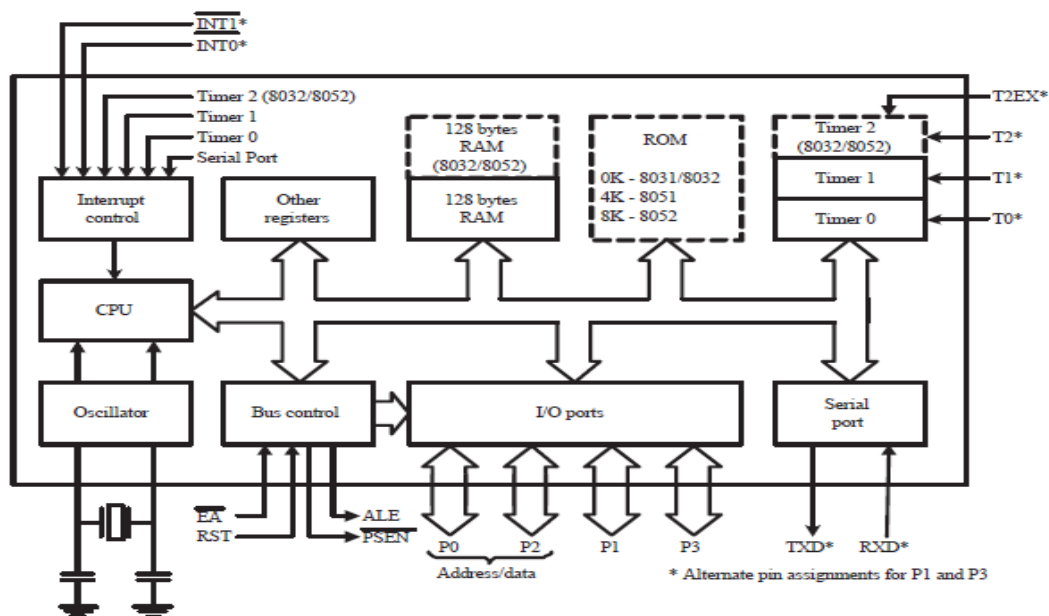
$\overline{INT1}$*
INT0*
Timer 2 (8032/8052)
Timer 1
Timer 0
Serial Port
Interrupt control
Other registers
128 bytes RAM (8032/8052)
128 bytes RAM
ROM
0K - 8031/8032
4K - 8051
8K - 8052
Timer 2 (8032/8052)
Timer 1
Timer 0
T2EX*
T2*
T1*
T0*
CPU
Oscillator
Bus control
I/O ports
Serial port
$\overline{EA}$
RST
ALE
$\overline{PSEN}$
P0
P2
P1
P3
Address/data
TXD*
RXD*
* Alternate pin assignments for P1 and P3